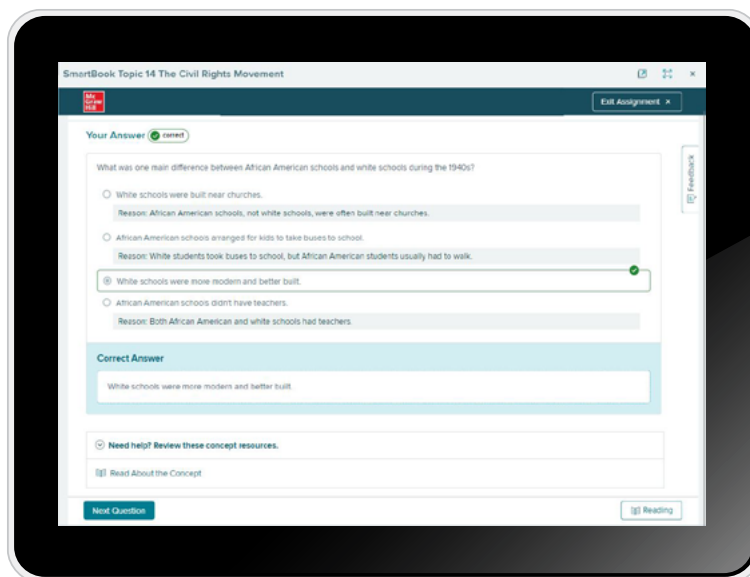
SmartBook Topic 14 The Civil Rights Movement

Mc Graw Hill

Exit Assignment ×

Your Answer correct

What was one main difference between African American schools and white schools during the 1940s?

White schools were built near churches.

Reason: African American schools, not white schools, were often built near churches.

African American schools arranged for kids to take buses to school.

Reason: White students took buses to school, but African American students usually had to walk.

White schools were more modern and better built.

African American schools didn't have teachers.

Reason: Both African American and white schools had teachers.

Correct Answer

White schools were more modern and better built.

Need help? Review these concept resources.

Read About the Concept

Feedback

Next Question

Reading